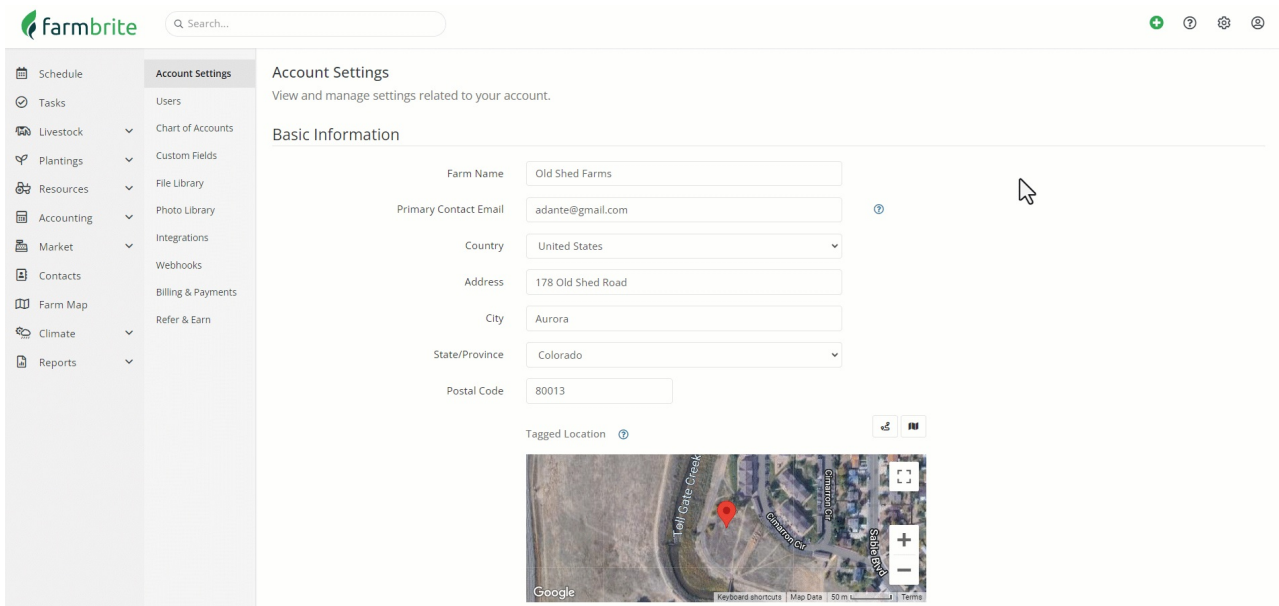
farmbrite

Search...

Schedule
Tasks
Livestock
Plantings
Resources
Accounting
Market
Contacts
Farm Map
Climate
Reports

Account Settings
Users
Chart of Accounts
Custom Fields
File Library
Photo Library
Integrations
Webhooks
Billing & Payments
Refer & Earn

Account Settings
View and manage settings related to your account.

Basic Information

Farm Name: Old Shed Farms
Primary Contact Email: adante@gmail.com
Country: United States
Address: 178 Old Shed Road
City: Aurora
State/Province: Colorado
Postal Code: 80013

Tagged Location

Toll Gate Creek
Cimarron Cir
Cimarron Cir
Sable Blvd
Google
Keyboard shortcuts | Map Data | 50 m | Terms